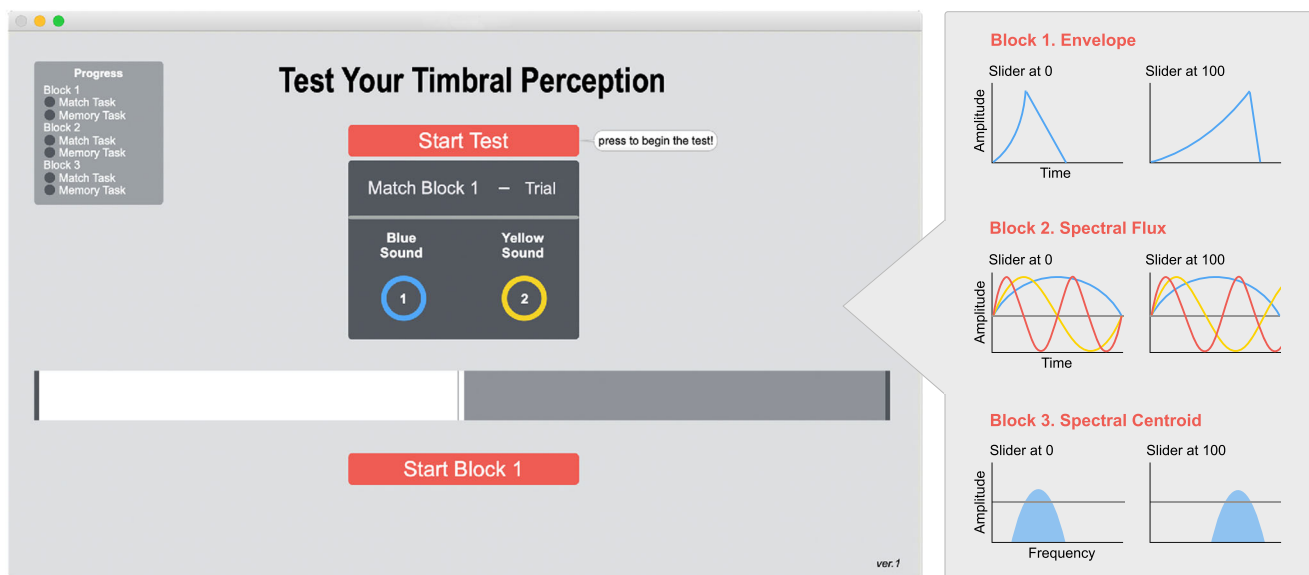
Progress
Block 1
Match Task
Memory Task
Block 2
Match Task
Memory Task
Block 3
Match Task
Memory Task

Test Your Timbral Perception

Start Test

press to begin the test!

Match Block 1 – Trial

Blue Sound

Yellow Sound

1

2

Start Block 1

ver.1

Block 1. Envelope

Slider at 0

Slider at 100

Amplitude

Time

Block 2. Spectral Flux

Slider at 0

Slider at 100

Amplitude

Time

Block 3. Spectral Centroid

Slider at 0

Slider at 100

Amplitude

Frequency